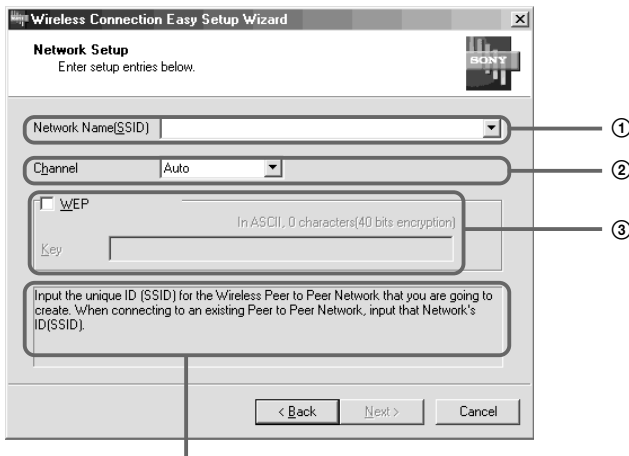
Wireless Connection Easy Setup Wizard

Network Setup
Enter setup entries below.

SONY

Network Name(SSID)

①

Channel Auto

②

WEP

In ASCII, 0 characters(40 bits encryption)

Key

③

Input the unique ID (SSID) for the Wireless Peer to Peer Network that you are going to create. When connecting to an existing Peer to Peer Network, input that Network's ID(SSID).

< Back Next > Cancel